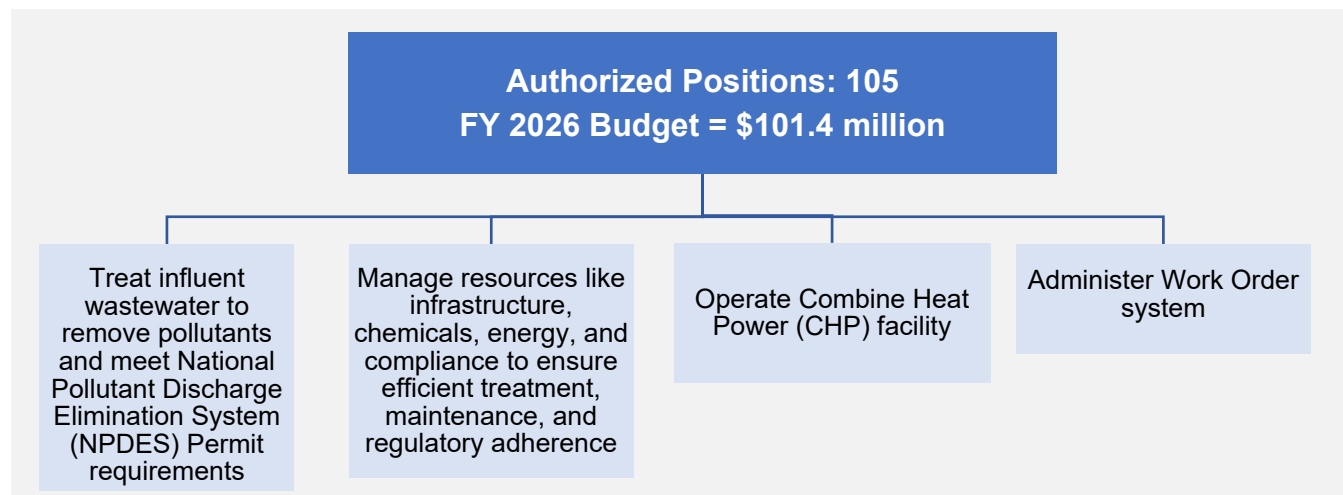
Authorized Positions: 105
FY 2026 Budget = \$101.4 million

Treat influent wastewater to remove pollutants and meet National Pollutant Discharge Elimination System (NPDES) Permit requirements

Manage resources like infrastructure, chemicals, energy, and compliance to ensure efficient treatment, maintenance, and regulatory adherence

Operate Combine Heat Power (CHP) facility

Administer Work Order system